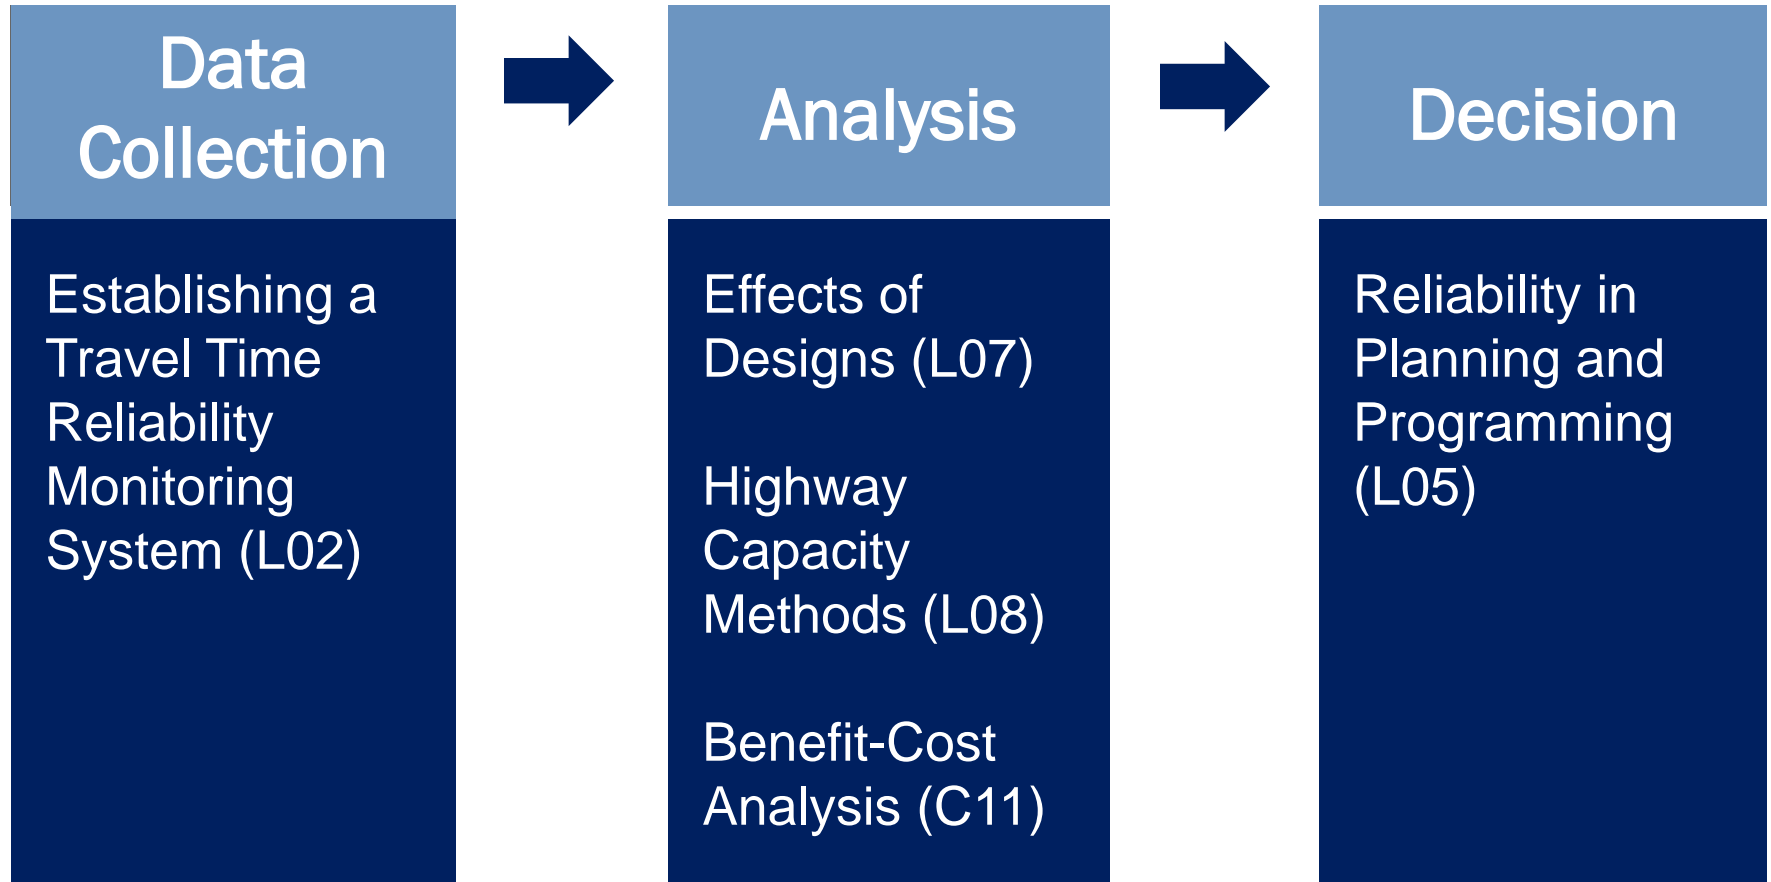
Data Collection

Establishing a Travel Time Reliability Monitoring System (L02)

Analysis

Effects of Designs (L07)

Highway Capacity Methods (L08)

Benefit-Cost Analysis (C11)

Decision

Reliability in Planning and Programming (L05)